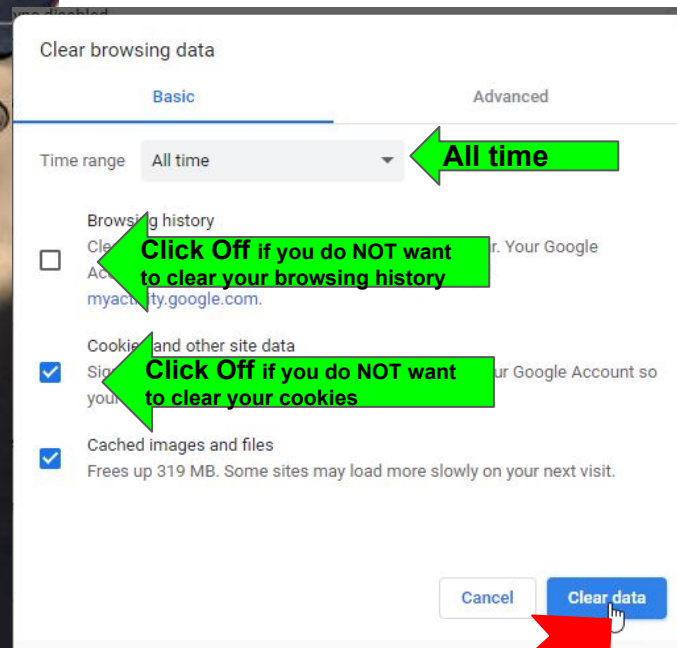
Clear browsing data

Basic

Advanced

Time range All time

All time

Browsi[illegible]g history

Cle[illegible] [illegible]r. Your Google Ac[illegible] myactivity.google.com.

Click Off if you do NOT want to clear your browsing history

Cookie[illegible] and other site data

Sig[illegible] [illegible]ur Google Account so you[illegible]

Click Off if you do NOT want to clear your cookies

Cached images and files

Frees up 319 MB. Some sites may load more slowly on your next visit.

Cancel

Clear data